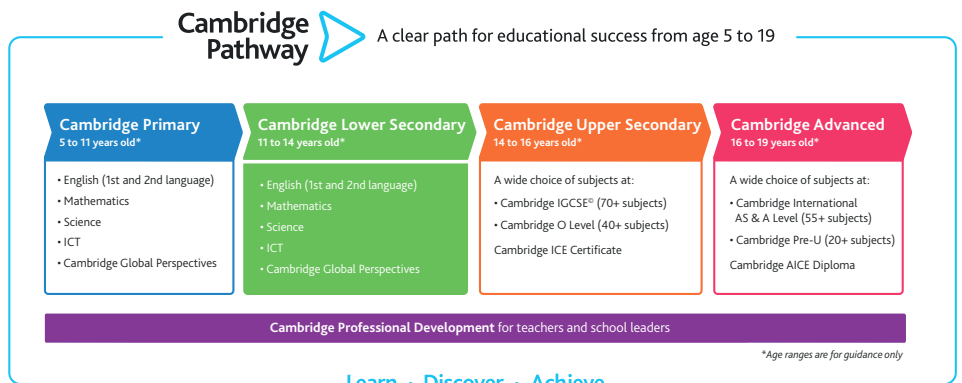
Cambridge Pathway

A clear path for educational success from age 5 to 19

Cambridge Primary
5 to 11 years old*

• English (1st and 2nd language)
• Mathematics
• Science
• ICT
• Cambridge Global Perspectives

Cambridge Lower Secondary
11 to 14 years old*

• English (1st and 2nd language)
• Mathematics
• Science
• ICT
• Cambridge Global Perspectives

Cambridge Upper Secondary
14 to 16 years old*

A wide choice of subjects at:
• Cambridge IGCSE© (70+ subjects)
• Cambridge O Level (40+ subjects)
Cambridge ICE Certificate

Cambridge Advanced
16 to 19 years old*

A wide choice of subjects at:
• Cambridge International AS & A Level (55+ subjects)
• Cambridge Pre-U (20+ subjects)
Cambridge AICE Diploma

Cambridge Professional Development for teachers and school leaders

*Age ranges are for guidance only

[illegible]